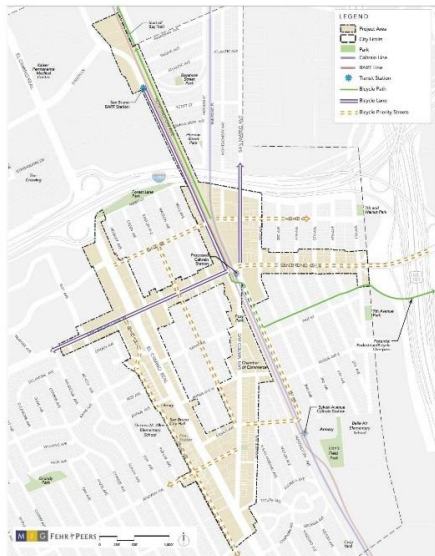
LEGEND
Project Area
City Limits
Park
Caltrain Line
BART Line
Transit Station
Bicycle Path
Bicycle Lane
Bicycle Priority Streets

San Bruno BART Station
Forest Lane Park
San Bruno Caltrain Station
Chamber of Commerce
San Bruno City Hall
Armory
Belle Air Elementary School
Lions Field Park
7th Avenue Park
Crossing
7th and Walnut Park

M G FEHR PEERS